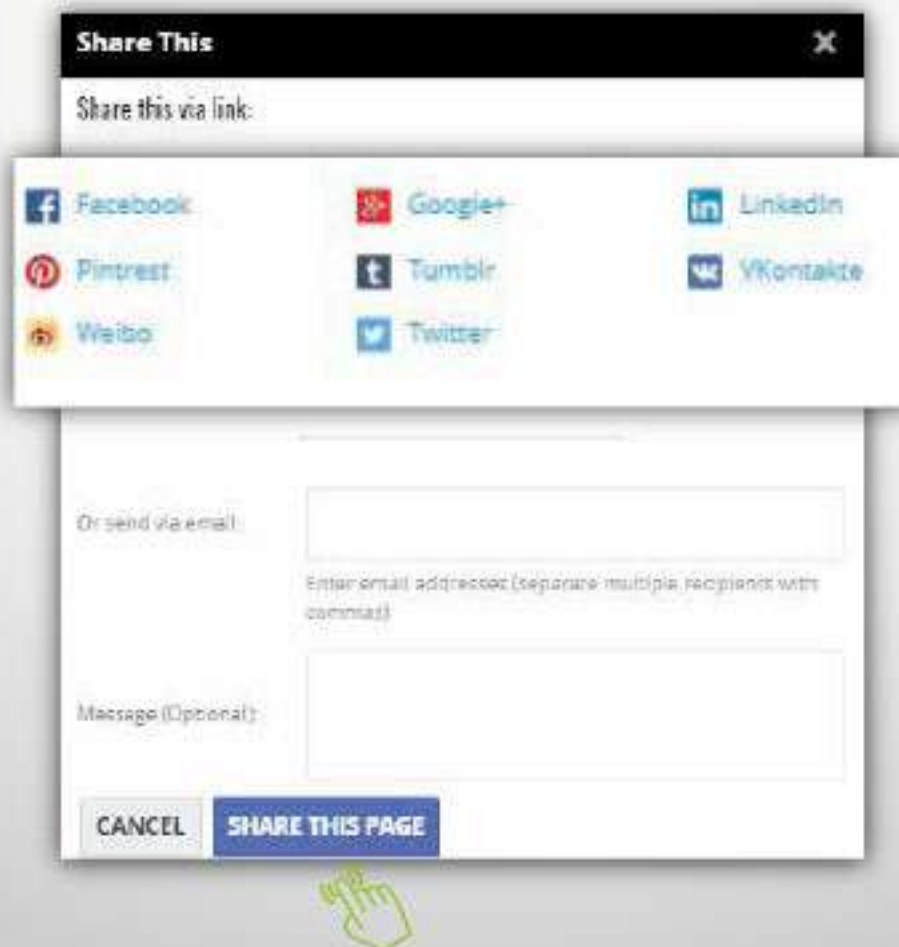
Share This

Share this via link:

Facebook
Pintrest
Weibo

Google+
Tumblr
Twitter

LinkedIn
VKontakte

Or send via email:

Enter email addresses (separate multiple recipients with commas)

Message (Optional):

CANCEL

SHARE THIS PAGE